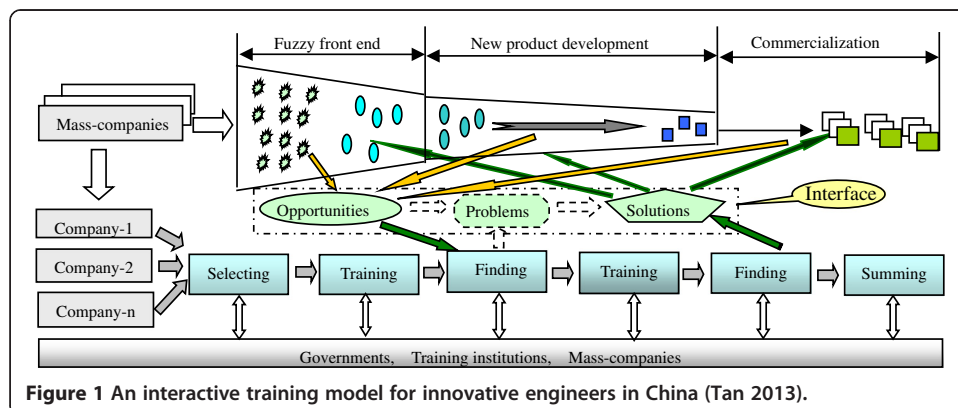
Fuzzy front end

New product development

Commercialization

Mass-companies

Opportunities

Problems

Solutions

Interface

Company-1

Company-2

Company-n

Selecting

Training

Finding

Training

Finding

Summing

Governments, Training institutions, Mass-companies

**Figure 1 An interactive training model for innovative engineers in China (Tan 2013).**